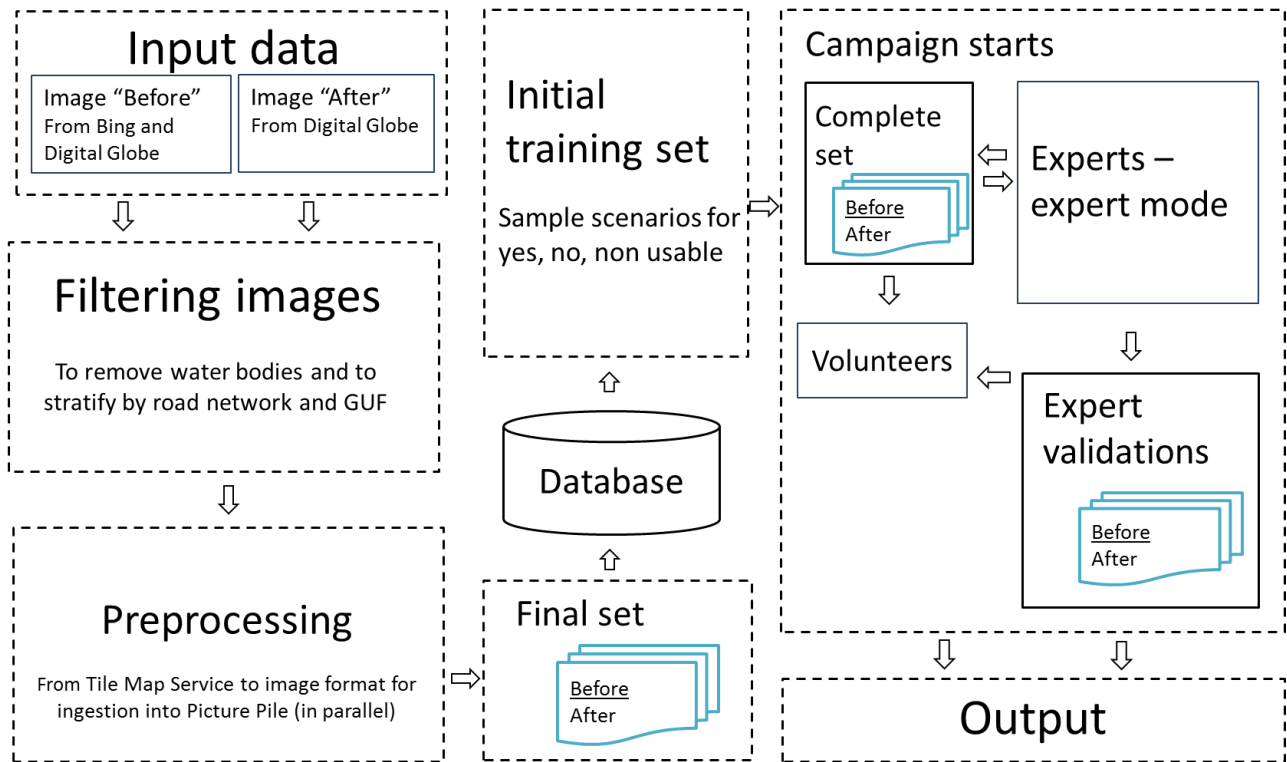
Input data

Image “Before”
From Bing and Digital Globe

Image “After”
From Digital Globe

Filtering images

To remove water bodies and to stratify by road network and GUF

Preprocessing

From Tile Map Service to image format for ingestion into Picture Pile (in parallel)

Initial training set

Sample scenarios for yes, no, non usable

Database

Final set

Before
After

Campaign starts

Complete set

Before
After

Experts – expert mode

Volunteers

Expert validations

Before
After

Output